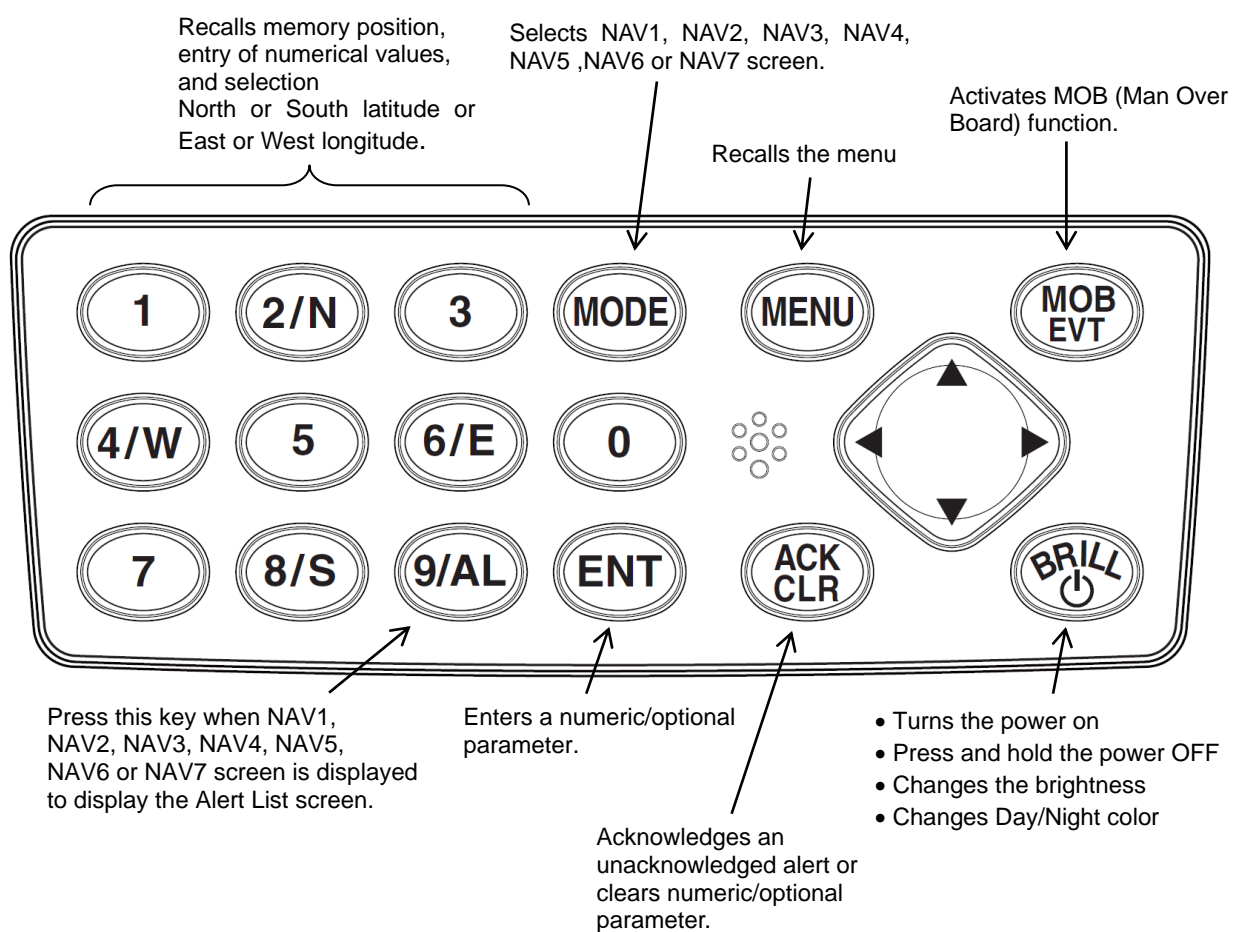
Recalls memory position, entry of numerical values, and selection North or South latitude or East or West longitude.

Selects NAV1, NAV2, NAV3, NAV4, NAV5 ,NAV6 or NAV7 screen.

Recalls the menu

Activates MOB (Man Over Board) function.

1
2/N
3
MODE
MENU
MOB EVT
4/W
5
6/E
0
7
8/S
9/AL
ENT
ACK CLR
BRILL

Press this key when NAV1, NAV2, NAV3, NAV4, NAV5, NAV6 or NAV7 screen is displayed to display the Alert List screen.

Enters a numeric/optional parameter.

• Turns the power on
• Press and hold the power OFF
• Changes the brightness
• Changes Day/Night color

Acknowledges an unacknowledged alert or clears numeric/optional parameter.